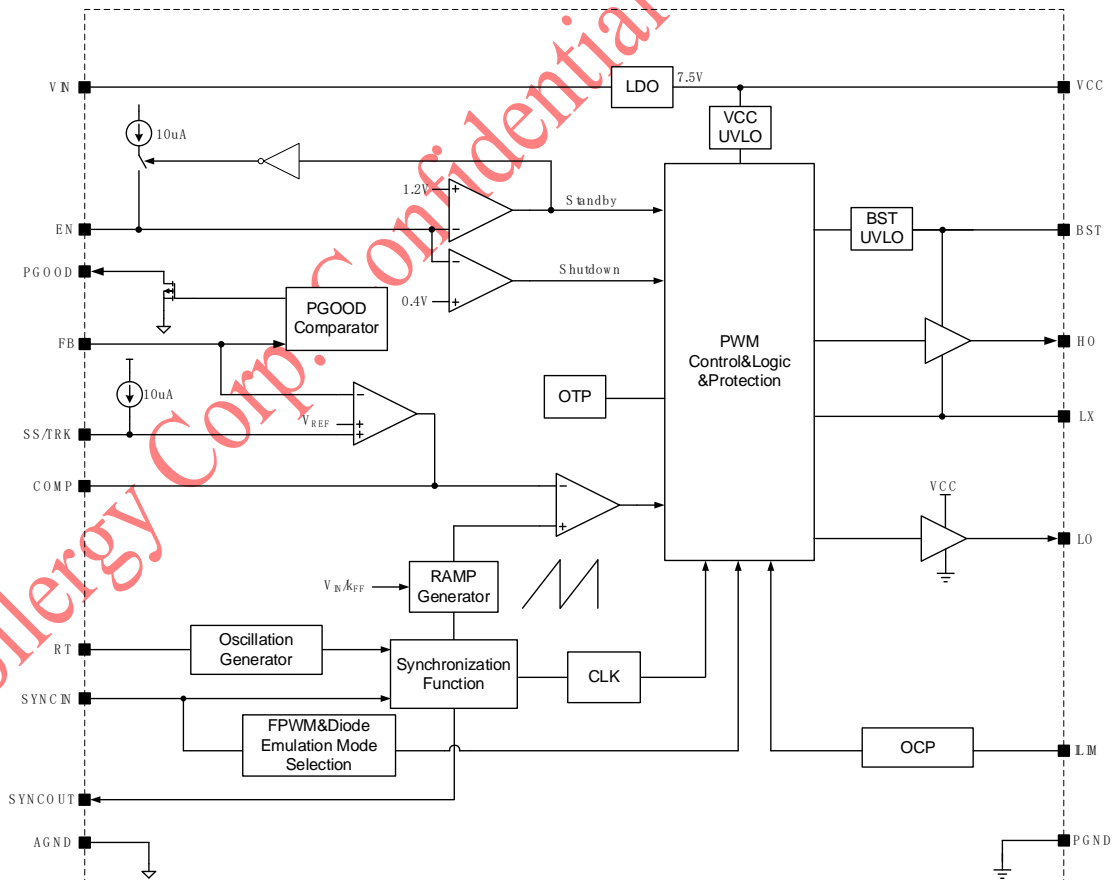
Silergy Corp. Confidential

VIN
LDO
7.5V
VCC
VCC UVLO
10uA
1.2V
Standby
EN
BST UVLO
BST
PGOOD
Shutdown
0.4V
PGOOD Comparator
FB
PWM Control&Logic &Protection
HO
10uA
OTP
LX
$V_{REF}$
SS/TRK
COMP
VCC
LO
$V_{IN}/k_{FF}$
RAMP Generator
RT
Oscillation Generator
Synchronization Function
CLK
SYNCIN
FPWM&Diode Emulation Mode Selection
OCP
ILIM
SYNCOUT
AGND
PGND